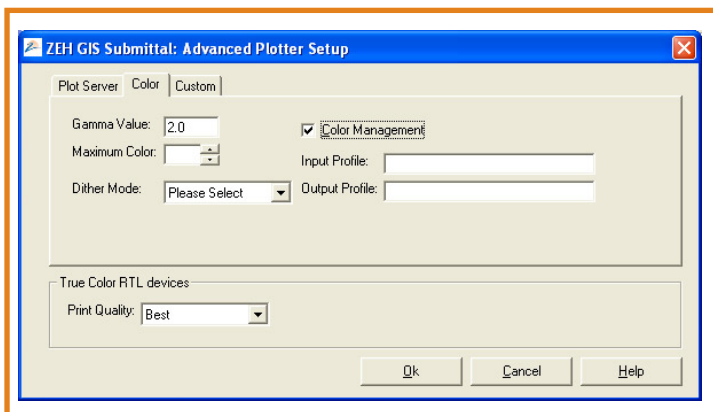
ZEH GIS Submittal: Advanced Plotter Setup

Plot Server | Color | Custom

Gamma Value: 2.0

Maximum Color:

Dither Mode: Please Select

☑ Color Management

Input Profile:

Output Profile:

True Color RTL devices

Print Quality: Best

Ok | Cancel | Help